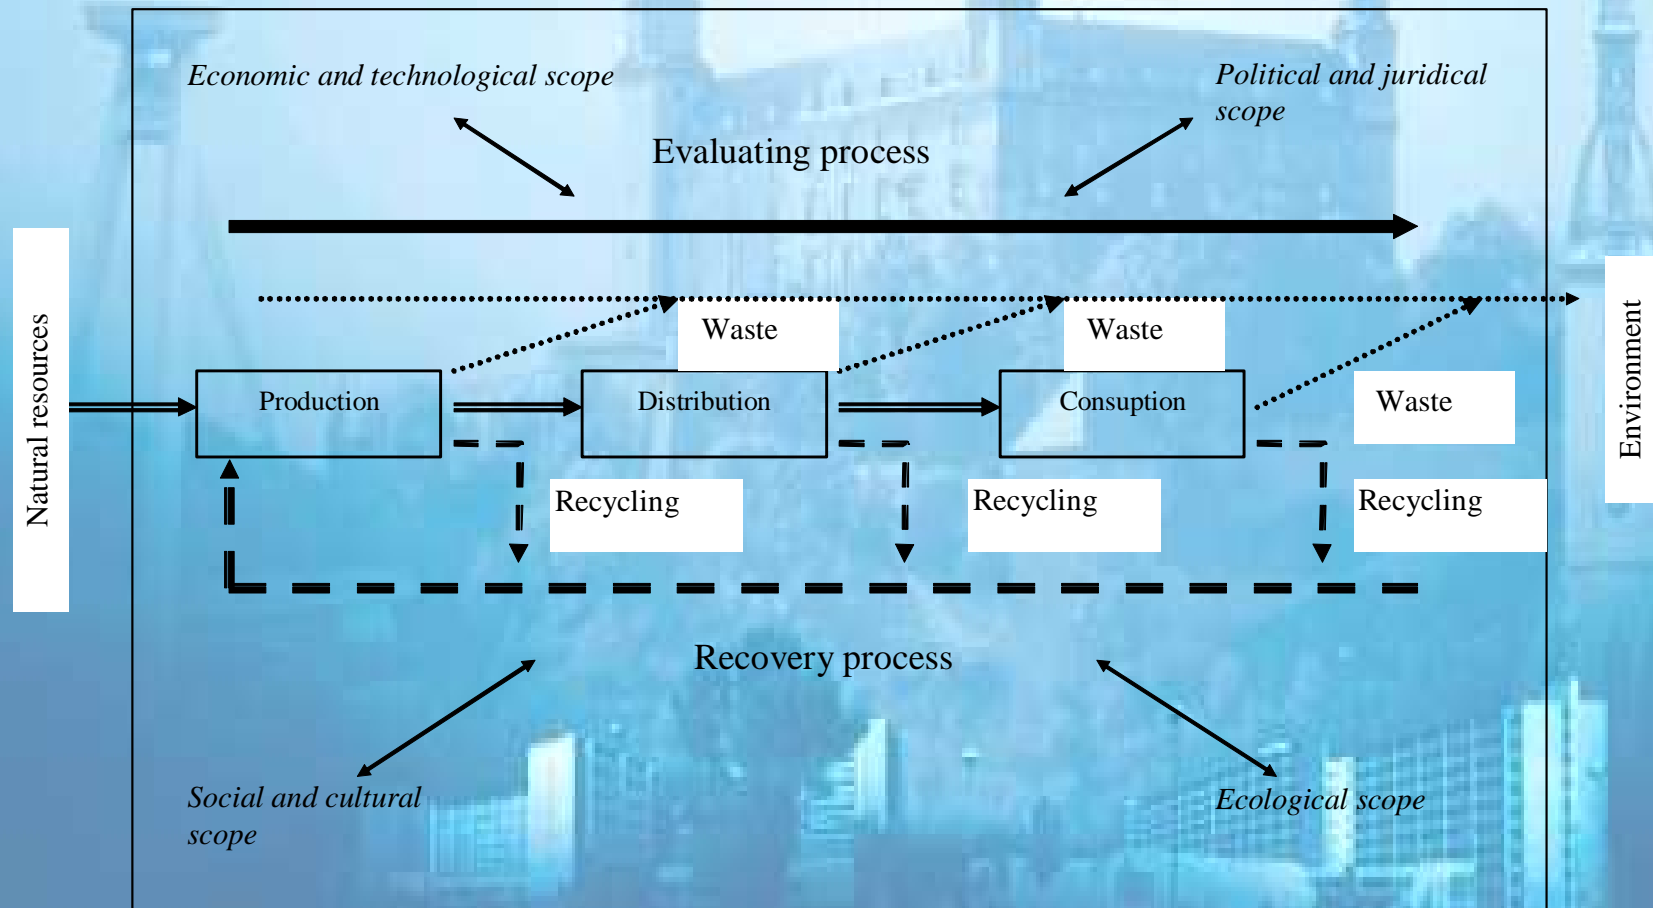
Economic and technological scope

Political and juridical scope

Evaluating process

Natural resources

Waste

Waste

Production

Distribution

Consuption

Waste

Environment

Recycling

Recycling

Recycling

Recovery process

Social and cultural scope

Ecological scope